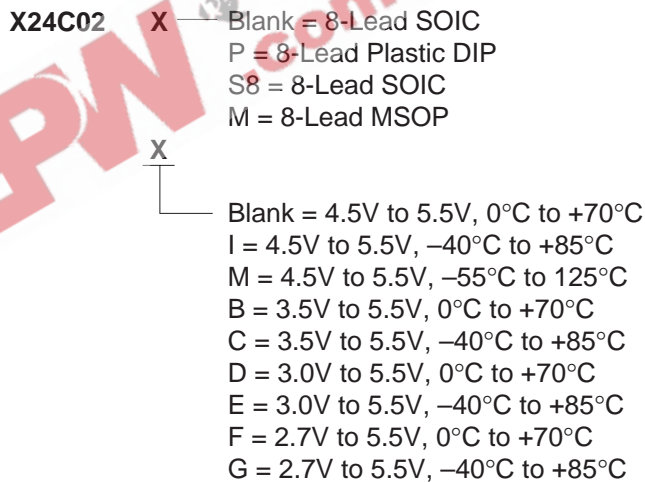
X24C02 X Blank = 8-Lead SOIC
P = 8-Lead Plastic DIP
S8 = 8-Lead SOIC
M = 8-Lead MSOP

X

Blank = 4.5V to 5.5V, 0°C to +70°C
I = 4.5V to 5.5V, –40°C to +85°C
M = 4.5V to 5.5V, –55°C to 125°C
B = 3.5V to 5.5V, 0°C to +70°C
C = 3.5V to 5.5V, –40°C to +85°C
D = 3.0V to 5.5V, 0°C to +70°C
E = 3.0V to 5.5V, –40°C to +85°C
F = 2.7V to 5.5V, 0°C to +70°C
G = 2.7V to 5.5V, –40°C to +85°C